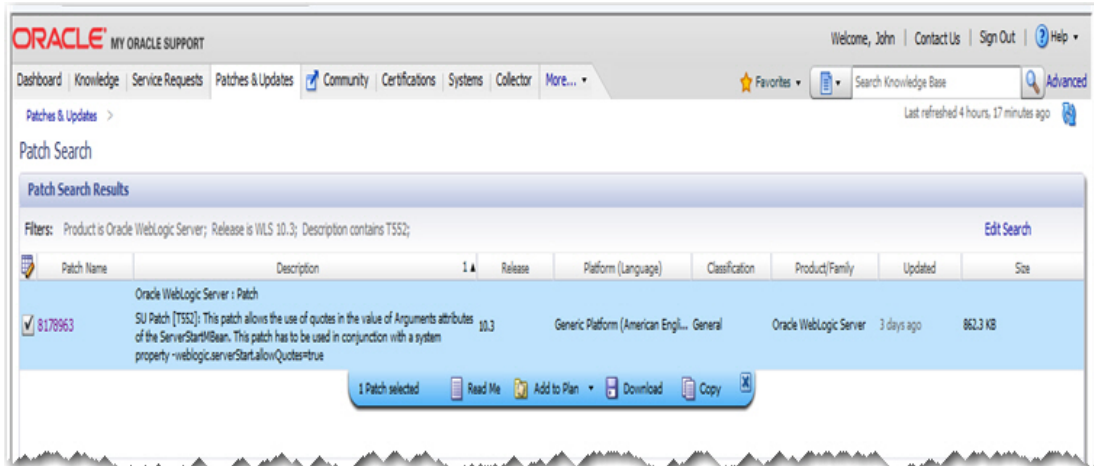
ORACLE MY ORACLE SUPPORT

Welcome, John | Contact Us | Sign Out | Help ▾

Dashboard | Knowledge | Service Requests | Patches & Updates | Community | Certifications | Systems | Collector | More... ▾

Favorites ▾ | Search Knowledge Base | Advanced

Patches & Updates >

Last refreshed 4 hours, 17 minutes ago

Patch Search

Patch Search Results

Filters: Product is Oracle WebLogic Server; Release is WLS 10.3; Description contains T552;

Edit Search

| | Patch Name | Description 1▲ | Release | Platform (Language) | Classification | Product/Family | Updated | Size |
|---|---|---|---|---|---|---|---|---|
| ✓ | 8178963 | Oracle WebLogic Server : Patch SU Patch [T552]: This patch allows the use of quotes in the value of Arguments attributes of the ServerStartMBean. This patch has to be used in conjunction with a system property -weblogic.serverStart.allowQuotes=true | 10.3 | Generic Platform (American Engli... | General | Oracle WebLogic Server | 3 days ago | 862.3 KB |

1 Patch selected | Read Me | Add to Plan ▾ | Download | Copy